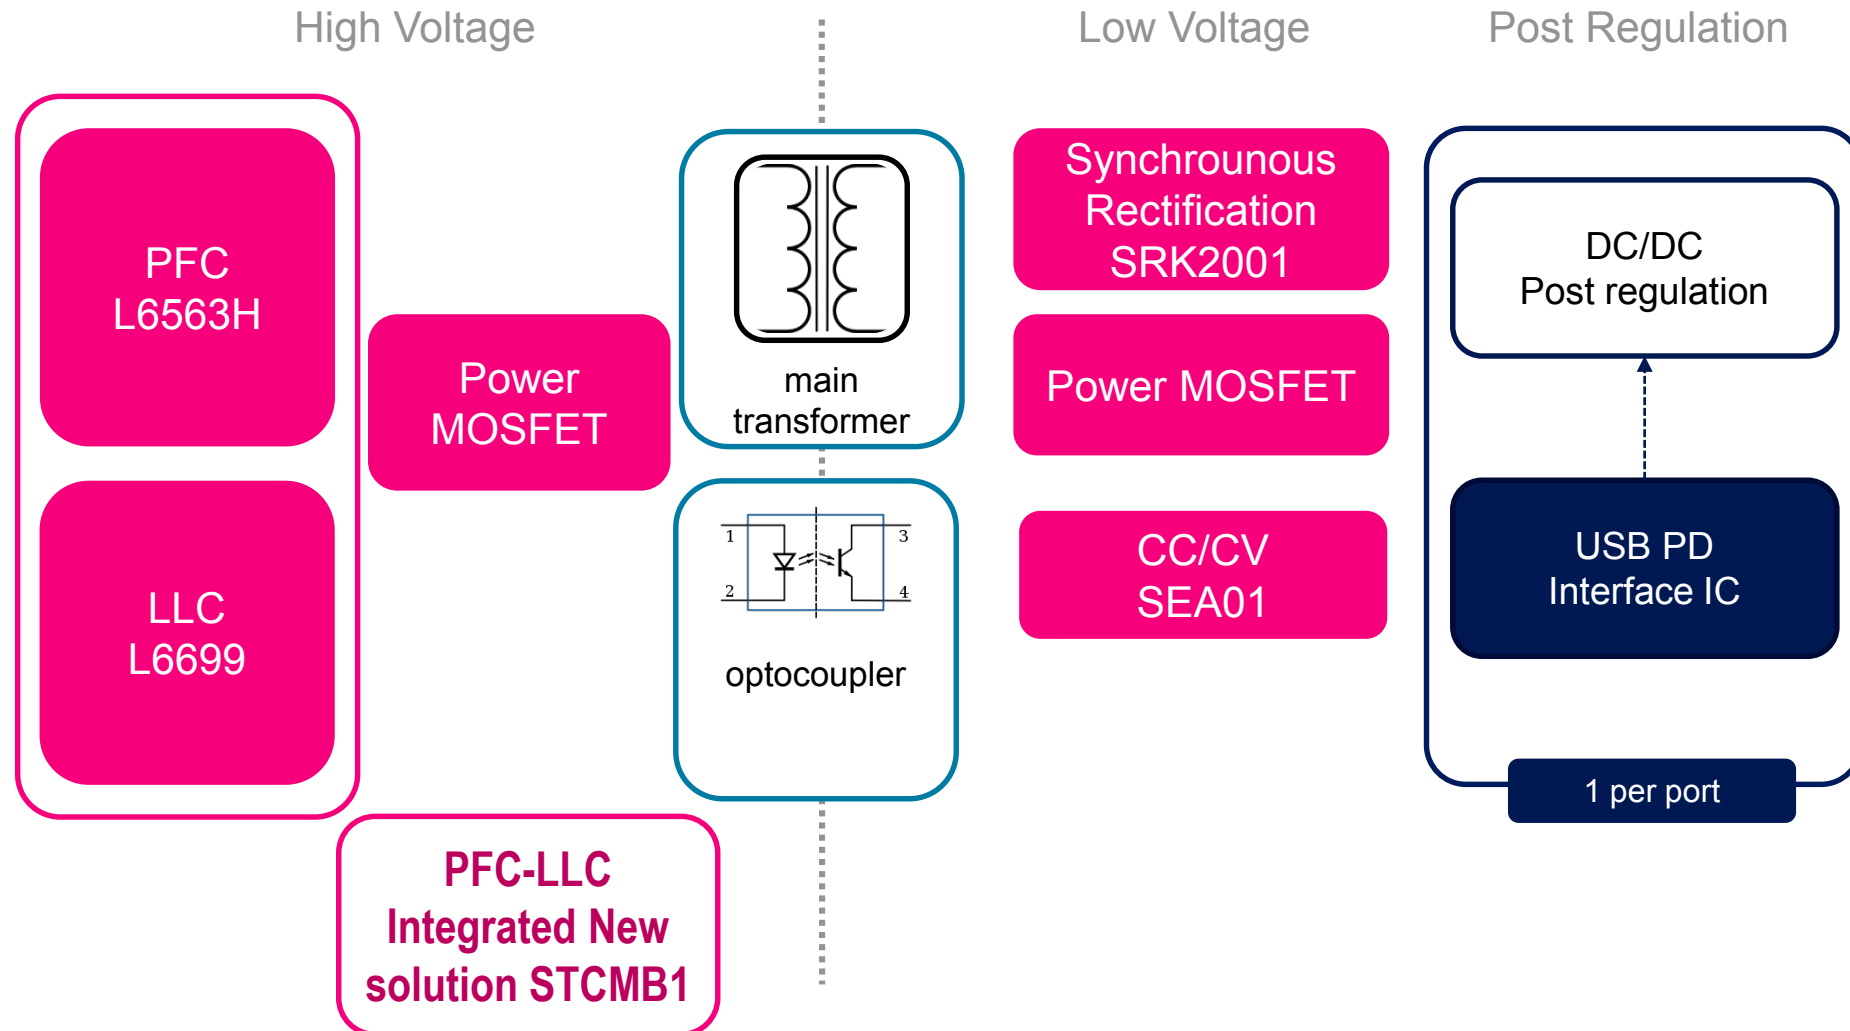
High Voltage

Low Voltage

Post Regulation

PFC
L6563H

LLC
L6699

Power
MOSFET

main
transformer

1
2
3
4

optocoupler

Synchrounous
Rectification
SRK2001

Power MOSFET

CC/CV
SEA01

DC/DC
Post regulation

USB PD
Interface IC

1 per port

PFC-LLC
Integrated New
solution STCMB1